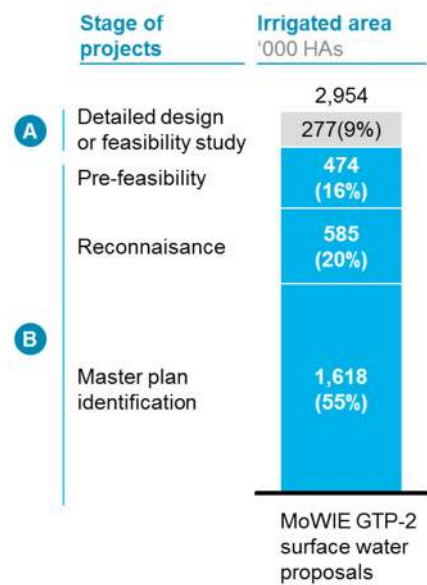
Stage of projects

Irrigated area
'000 HAs

2,954

A

Detailed design or feasibility study

277(9%)

Pre-feasibility

474
(16%)

Reconnaisance

585
(20%)

B

Master plan identification

1,618
(55%)

MoWIE GTP-2 surface water proposals